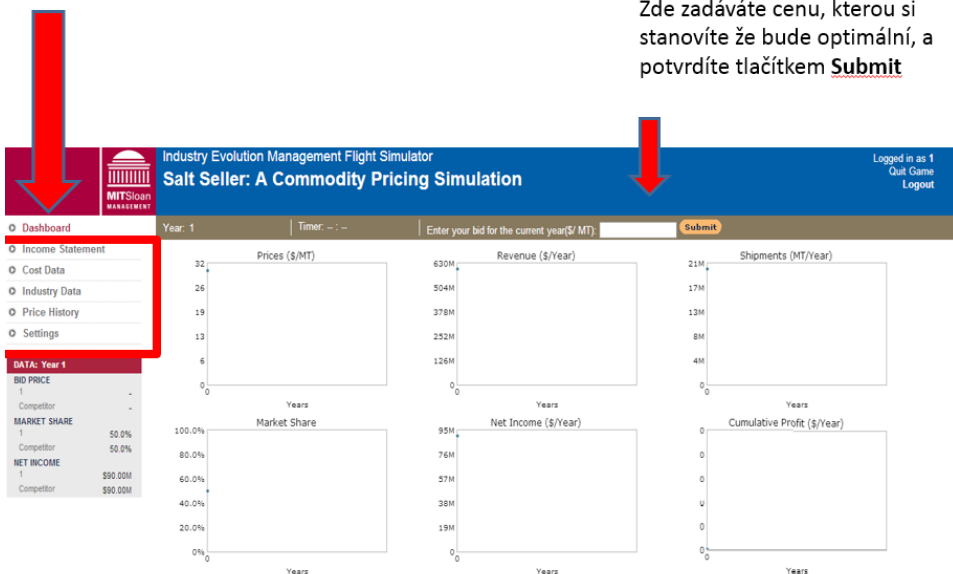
Zde zadáváte cenu, kterou si stanovíte že bude optimální, a potvrdíte tlačítkem **Submit**

MITSloan MANAGEMENT

Industry Evolution Management Flight Simulator

Salt Seller: A Commodity Pricing Simulation

Logged in as 1
Quit Game
Logout

Dashboard
Income Statement
Cost Data
Industry Data
Price History
Settings

Year: 1 | Timer: -- : -- | Enter your bid for the current year($/ MT): Submit

DATA: Year 1
BID PRICE
1 -
Competitor -
MARKET SHARE
1 50.0%
Competitor 50.0%
NET INCOME
1 $90.00M
Competitor $90.00M

Prices ($/MT)
32
26
19
13
6
0
0
Years

Revenue ($/Year)
630M
504M
378M
252M
126M
0
0
Years

Shipments (MT/Year)
21M
17M
13M
8M
4M
0
0
Years

Market Share
100.0%
80.0%
60.0%
40.0%
20.0%
0%
0
Years

Net Income ($/Year)
95M
76M
57M
38M
19M
0
0
Years

Cumulative Profit ($/Year)
0
0
0
0
0
0
0
Years